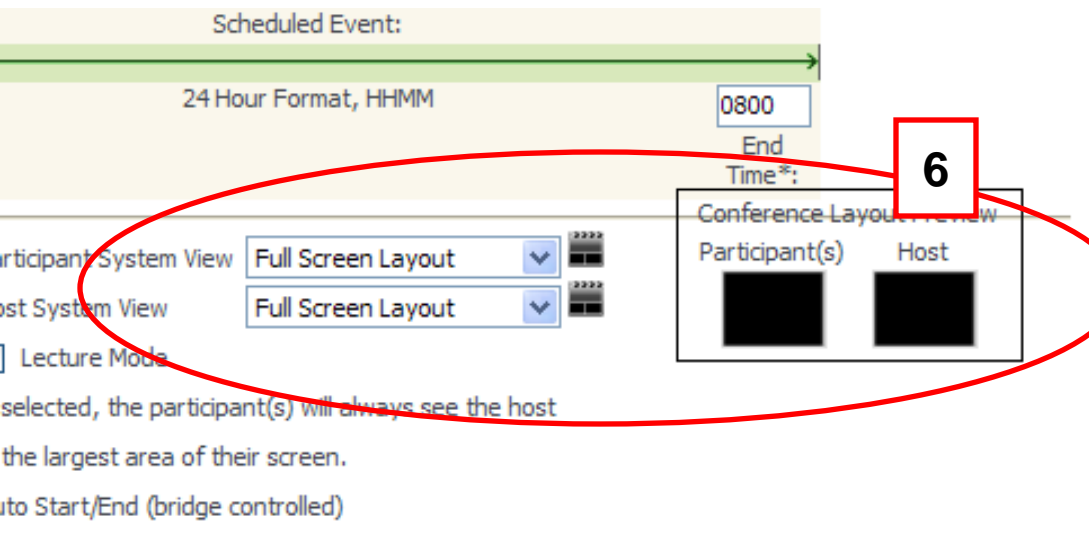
Scheduled Event:

24 Hour Format, HHMM

0800

End Time*:

6

Conference Layout Preview

Participant(s) Host

articipant System View Full Screen Layout

ost System View Full Screen Layout

Lecture Mode

selected, the participant(s) will always see the host

the largest area of their screen.

uto Start/End (bridge controlled)